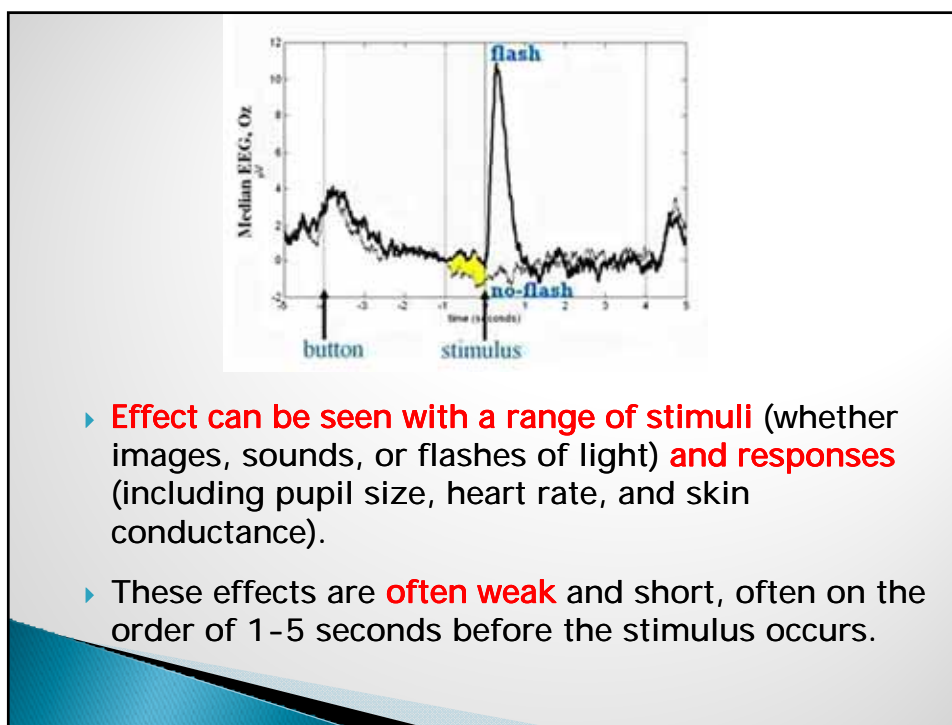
12
10
8
6
4
2
0
-2

Median EEG, Oz
μV²

flash

no-flash

-5 -3 -2 -1 0 1 2 3 4 5

time (seconds)

button

stimulus

Effect can be seen with a range of stimuli (whether images, sounds, or flashes of light) and responses (including pupil size, heart rate, and skin conductance).

These effects are often weak and short, often on the order of 1-5 seconds before the stimulus occurs.